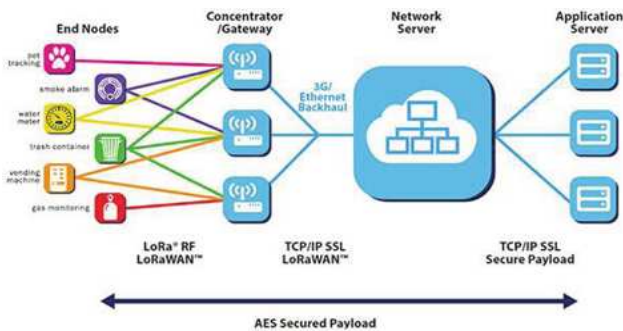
End Nodes

Concentrator /Gateway

Network Server

Application Server

pet tracking

smoke alarm

water meter

trash container

vending machine

gas monitoring

3G/ Ethernet Backhaul

LoRa® RF LoRaWAN™

TCP/IP SSL LoRaWAN™

TCP/IP SSL Secure Payload

AES Secured Payload